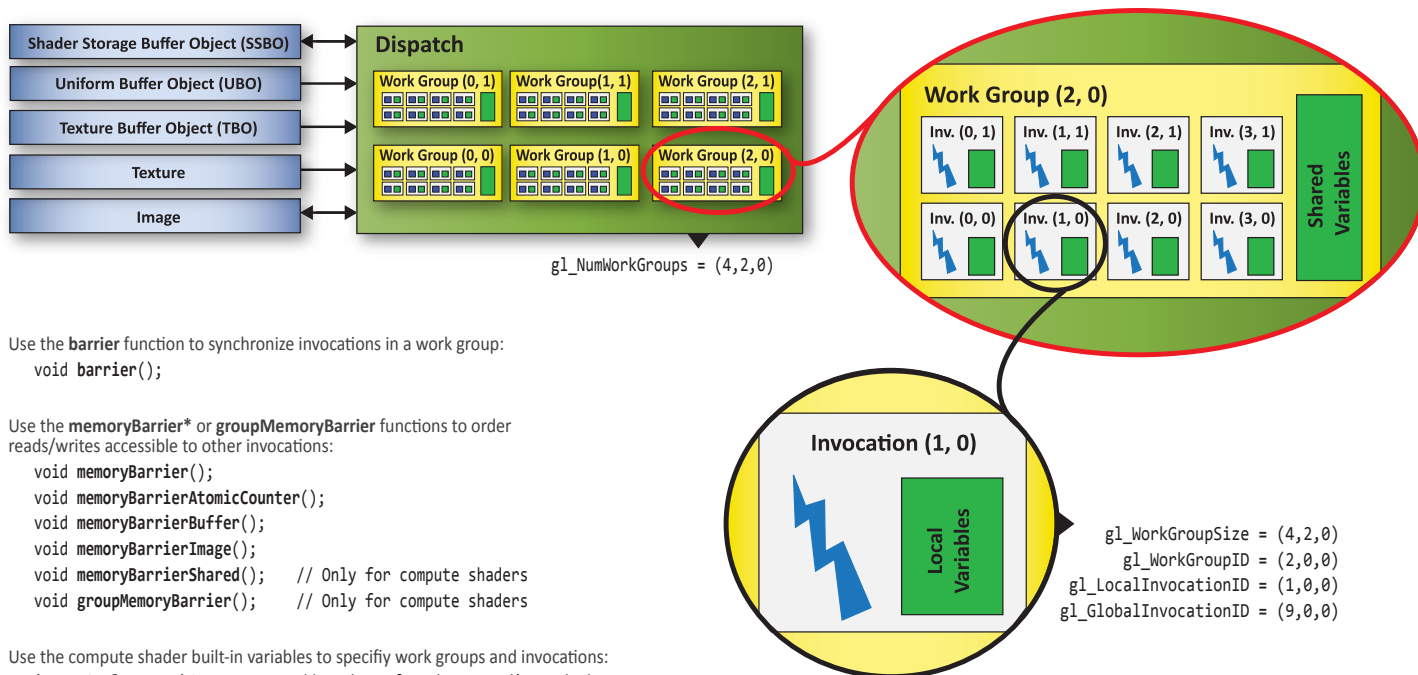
Shader Storage Buffer Object (SSBO)

Uniform Buffer Object (UBO)

Texture Buffer Object (TBO)

Texture

Image

Dispatch

Work Group (0, 1)

Work Group(1, 1)

Work Group (2, 1)

Work Group (0, 0)

Work Group (1, 0)

Work Group (2, 0)

gl_NumWorkGroups = (4,2,0)

Work Group (2, 0)

Inv. (0, 1)

Inv. (1, 1)

Inv. (2, 1)

Inv. (3, 1)

Inv. (0, 0)

Inv. (1, 0)

Inv. (2, 0)

Inv. (3, 0)

Shared Variables

Use the **barrier** function to synchronize invocations in a work group:
void **barrier**();

Use the **memoryBarrier*** or **groupMemoryBarrier** functions to order reads/writes accessible to other invocations:
void **memoryBarrier**();
void **memoryBarrierAtomicCounter**();
void **memoryBarrierBuffer**();
void **memoryBarrierImage**();
void **memoryBarrierShared**(); // Only for compute shaders
void **groupMemoryBarrier**(); // Only for compute shaders

Invocation (1, 0)

Local Variables

gl_WorkGroupSize = (4,2,0)
gl_WorkGroupID = (2,0,0)
gl_LocalInvocationID = (1,0,0)
gl_GlobalInvocationID = (9,0,0)

Use the compute shader built-in variables to specifiy work groups and invocations:
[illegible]